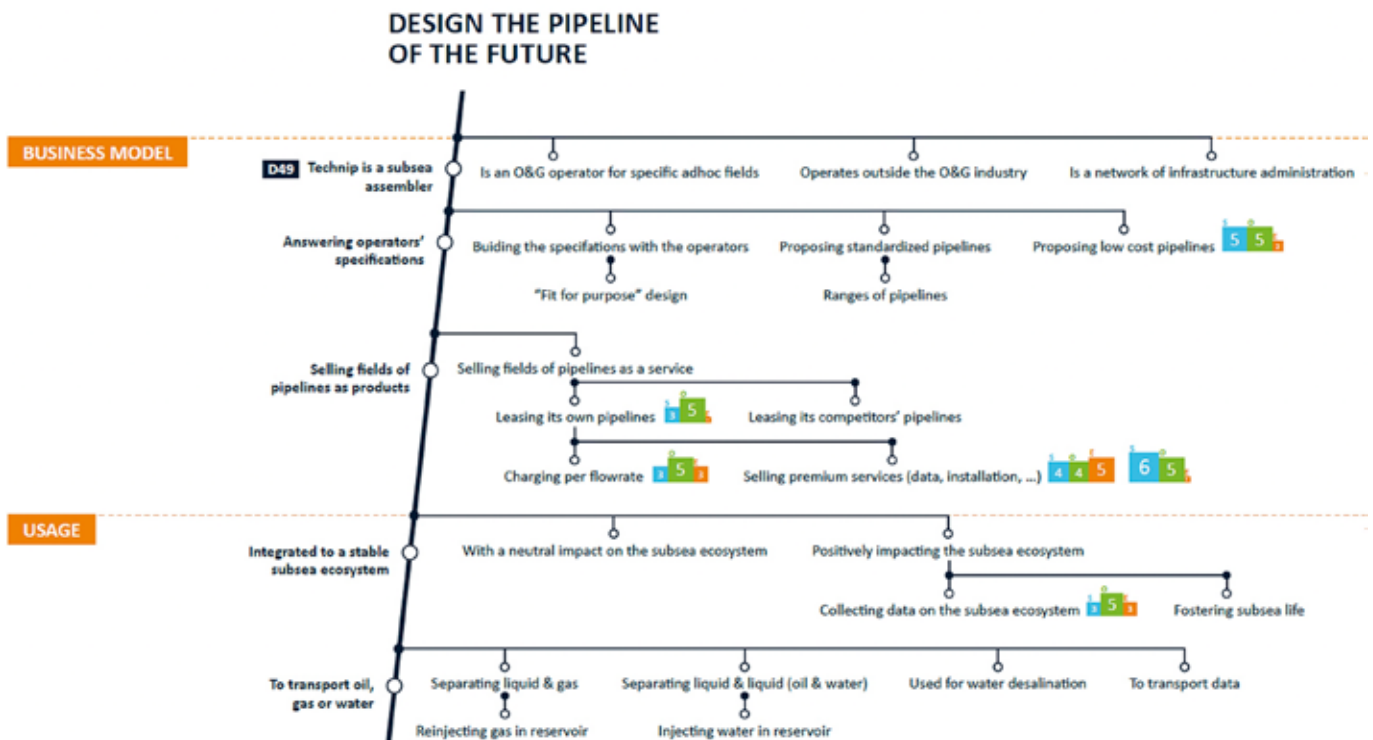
DESIGN THE PIPELINE OF THE FUTURE

BUSINESS MODEL

D49 Technip is a subsea assembler

Is an O&G operator for specific adhoc fields

Operates outside the O&G industry

Is a network of infrastructure administration

Answering operators' specifications

Buiding the specifations with the operators

"Fit for purpose" design

Proposing standardized pipelines

Ranges of pipelines

Proposing low cost pipelines 5 5 3

Selling fields of pipelines as products

Selling fields of pipelines as a service

Leasing its own pipelines 3 5 3

Leasing its competitors' pipelines

Charging per flowrate 3 5 3

Selling premium services (data, installation, ...) 4 4 5 6 5

USAGE

Integrated to a stable subsea ecosystem

With a neutral impact on the subsea ecosystem

Positively impacting the subsea ecosystem

Collecting data on the subsea ecosystem 3 5 3

Fostering subsea life

To transport oil, gas or water

Separating liquid & gas

Reinjecting gas in reservoir

Separating liquid & liquid (oil & water)

Injecting water in reservoir

Used for water desalination

To transport data